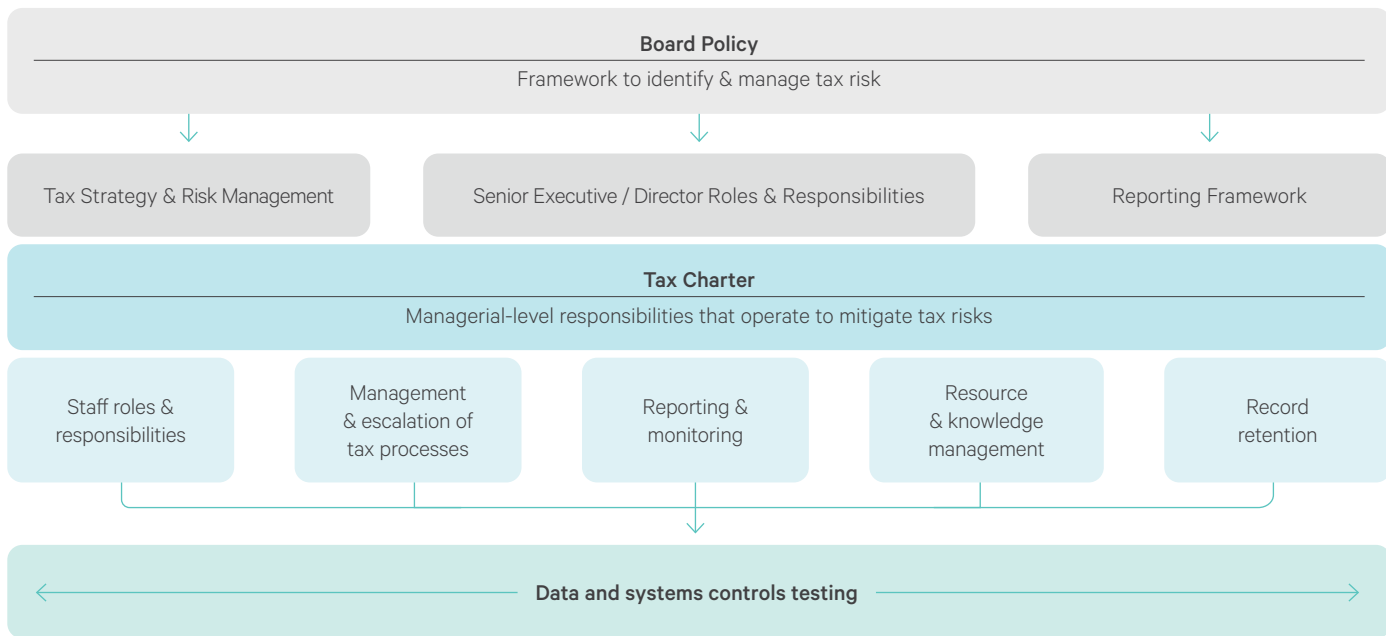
Board Policy

Framework to identify & manage tax risk

Tax Strategy & Risk Management

Senior Executive / Director Roles & Responsibilities

Reporting Framework

Tax Charter

Managerial-level responsibilities that operate to mitigate tax risks

Staff roles & responsibilities

Management & escalation of tax processes

Reporting & monitoring

Resource & knowledge management

Record retention

Data and systems controls testing